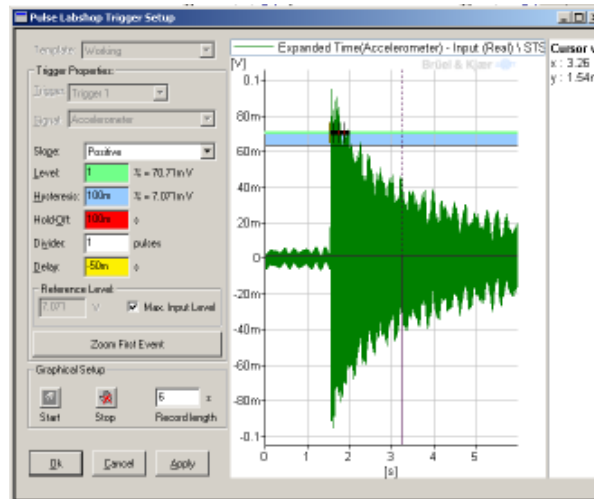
Pulse Labshop Trigger Setup

Template: Working

Trigger Properties:

Trigger: Trigger 1

Signal: Accelerometer

Slope: Positive

Level: 1 % = 70.71mV

Hysteresis: 100m % = 7.071mV

HoldOff: 100m s

Divider: 1 pulses

Delay: -50m s

Reference Level

7.071 V

Max. Input Level

Zoom First Event

Graphical Setup

Start

Stop

6 s

Record length

Ok

Cancel

Apply

Expanded Time(Accelerometer) - Input (Real) \ STS

[V]

Brüel & Kjær

0.1

80m

60m

40m

20m

0

-20m

-40m

-60m

-80m

-0.1

0

1

2

3

4

5

[s]

Cursor v

x : 3.26

y : 1.54m